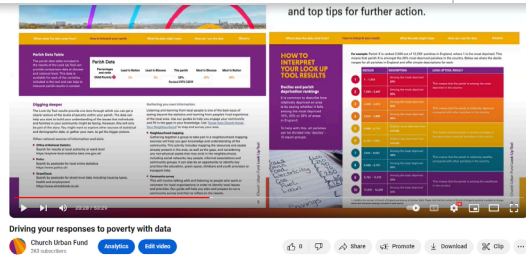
and top tips for further action.

Parish Data

Digging deeper

HOW TO INTERPRET YOUR LOOK UP TOOL RESULTS

Deciles and parish deprivation rankings

0:09 / 3:23

Driving your responses to poverty with data

Church Urban Fund
283 subscribers

Analytics
Edit video

0
Share
Promote
Download
Clip